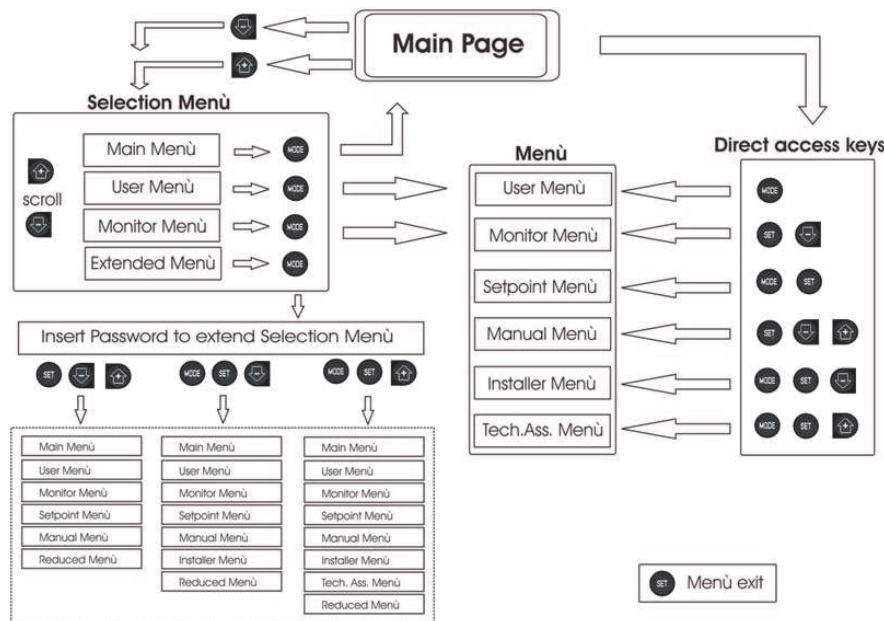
Main Page

Selection Menù

scroll

Main Menù MODE

User Menù MODE

Monitor Menù MODE

Extended Menù MODE

Insert Password to extend Selection Menù

SET

MODE SET

MODE SET

Main Menù
User Menù
Monitor Menù
Setpoint Menù
Manual Menù
Reduced Menù

Main Menù
User Menù
Monitor Menù
Setpoint Menù
Manual Menù
Installer Menù
Reduced Menù

Main Menù
User Menù
Monitor Menù
Setpoint Menù
Manual Menù
Installer Menù
Tech. Ass. Menù
Reduced Menù

Menù

User Menù
Monitor Menù
Setpoint Menù
Manual Menù
Installer Menù
Tech.Ass. Menù

Direct access keys

MODE

SET

MODE SET

SET

MODE SET

MODE SET

SET Menù exit